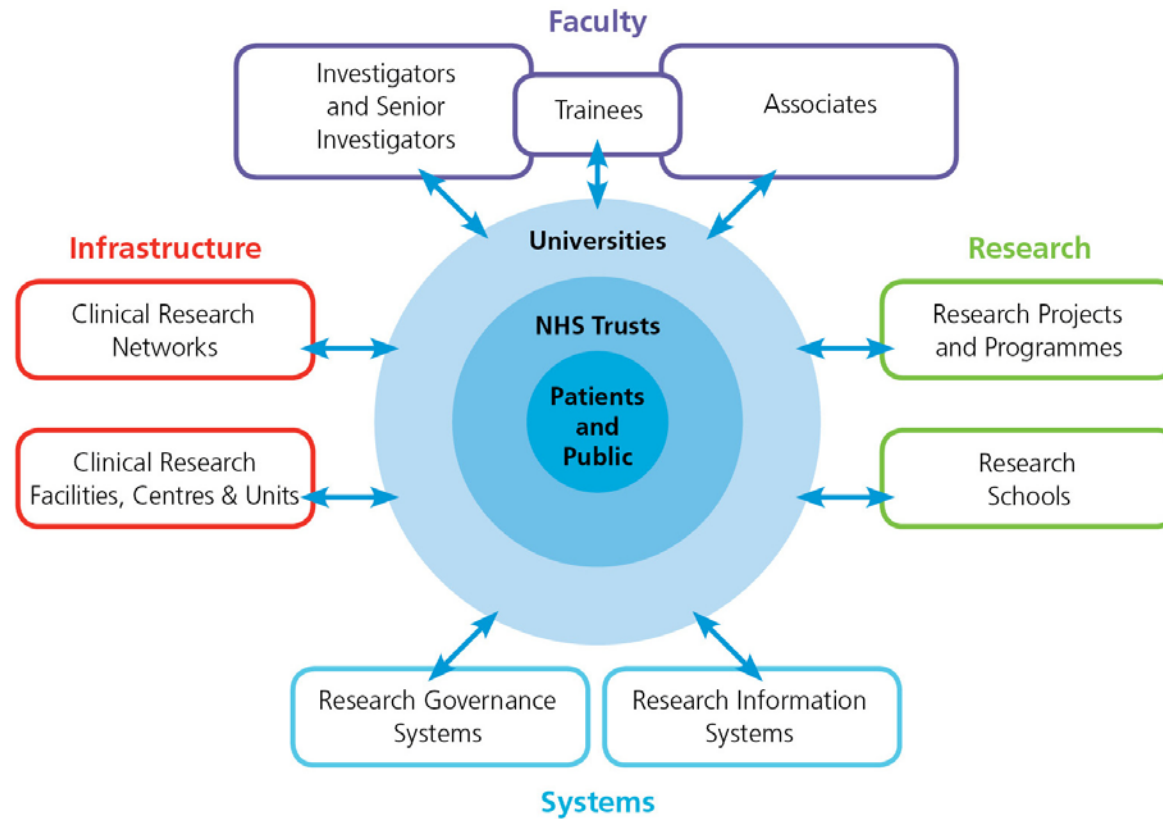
Faculty

Investigators and Senior Investigators

Trainees

Associates

Infrastructure

Clinical Research Networks

Clinical Research Facilities, Centres & Units

Universities

NHS Trusts

Patients and Public

Research

Research Projects and Programmes

Research Schools

Research Governance Systems

Research Information Systems

Systems